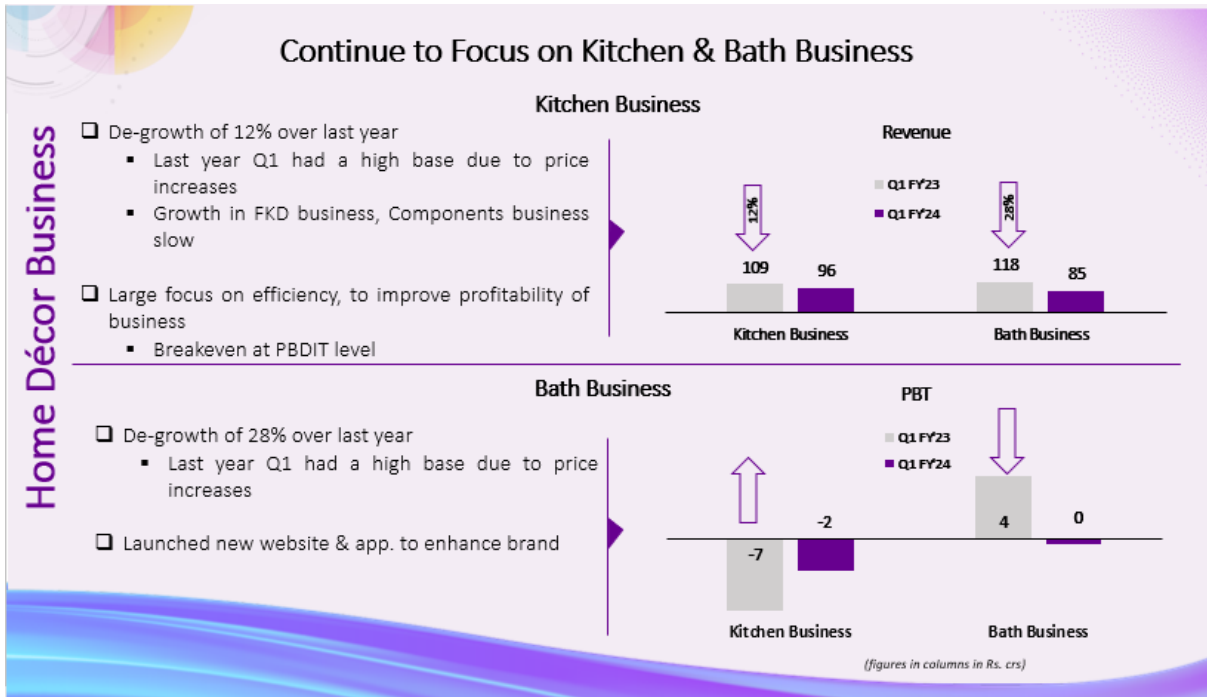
Continue to Focus on Kitchen & Bath Business

Home Décor Business

Kitchen Business

❑ De-growth of 12% over last year
▪ Last year Q1 had a high base due to price increases
▪ Growth in FKD business, Components business slow

❑ Large focus on efficiency, to improve profitability of business
▪ Breakeven at PBDIT level

Revenue

Q1 FY'23
Q1 FY'24

12%
28%

109
96
118
85

Kitchen Business
Bath Business

Bath Business

❑ De-growth of 28% over last year
▪ Last year Q1 had a high base due to price increases

❑ Launched new website & app. to enhance brand

PBT

Q1 FY'23
Q1 FY'24

-7
-2
4
0

Kitchen Business
Bath Business

(figures in columns in Rs. crs)